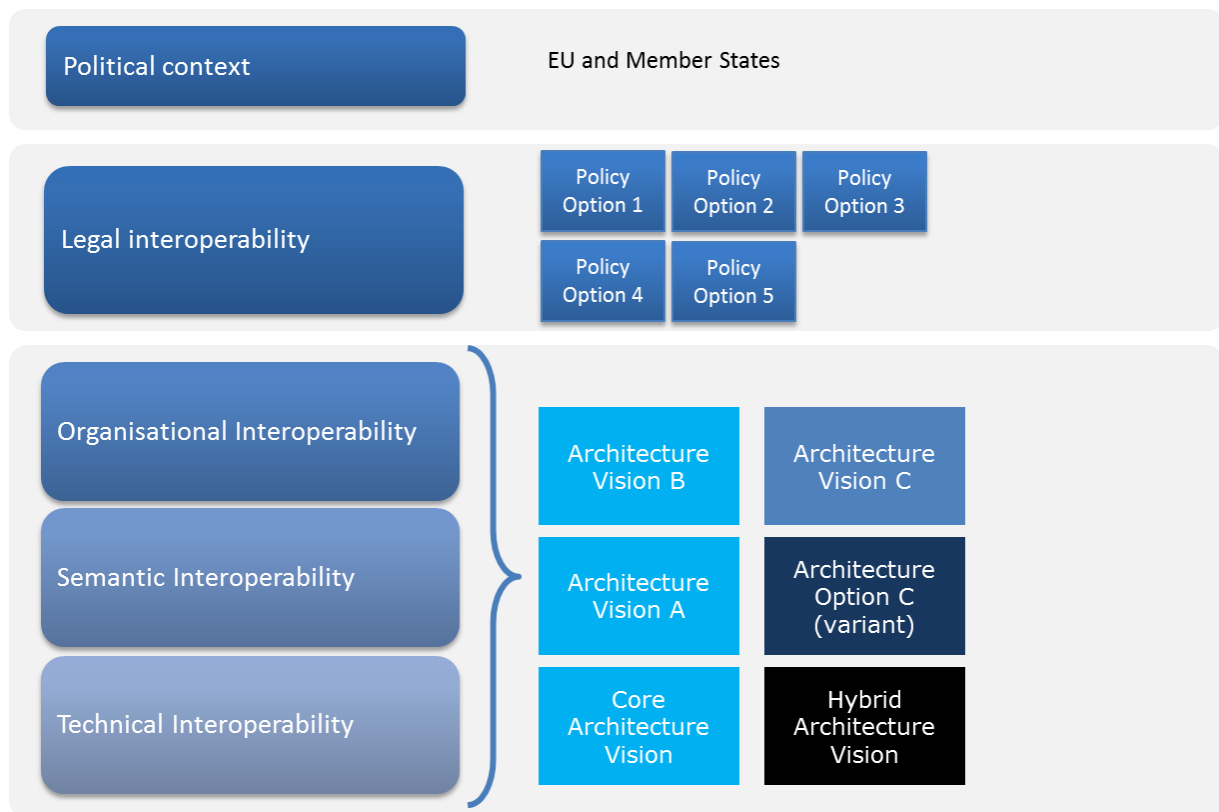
Political context

EU and Member States

Legal interoperability

Policy Option 1

Policy Option 2

Policy Option 3

Policy Option 4

Policy Option 5

Organisational Interoperability

Semantic Interoperability

Technical Interoperability

Architecture Vision B

Architecture Vision C

Architecture Vision A

Architecture Option C (variant)

Core Architecture Vision

Hybrid Architecture Vision